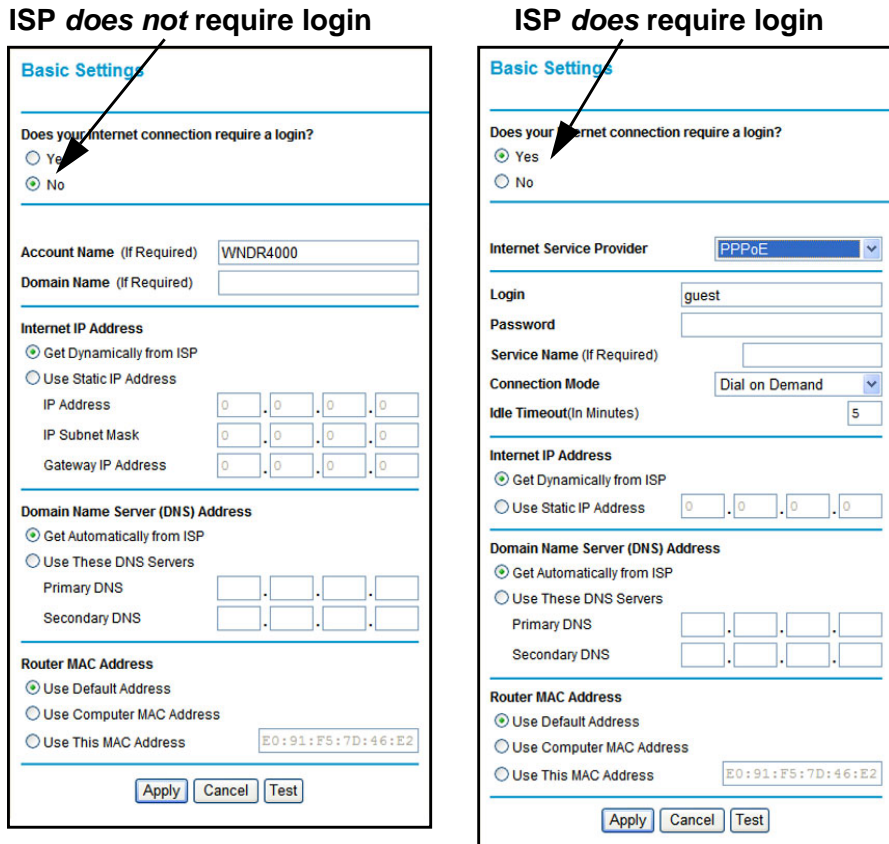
ISP *does not* require login

Basic Settings

Does your internet connection require a login?
Yes
No

Account Name (If Required) WNDR4000
Domain Name (If Required)

Internet IP Address
Get Dynamically from ISP
Use Static IP Address
IP Address 0 . 0 . 0 . 0
IP Subnet Mask 0 . 0 . 0 . 0
Gateway IP Address 0 . 0 . 0 . 0

Domain Name Server (DNS) Address
Get Automatically from ISP
Use These DNS Servers
Primary DNS
Secondary DNS

Router MAC Address
Use Default Address
Use Computer MAC Address
Use This MAC Address E0:91:F5:7D:46:E2

Apply Cancel Test

ISP *does* require login

Basic Settings

Does your internet connection require a login?
Yes
No

Internet Service Provider PPPoE

Login guest
Password
Service Name (If Required)
Connection Mode Dial on Demand
Idle Timeout(In Minutes) 5

Internet IP Address
Get Dynamically from ISP
Use Static IP Address 0 . 0 . 0 . 0

Domain Name Server (DNS) Address
Get Automatically from ISP
Use These DNS Servers
Primary DNS
Secondary DNS

Router MAC Address
Use Default Address
Use Computer MAC Address
Use This MAC Address E0:91:F5:7D:46:E2

Apply Cancel Test